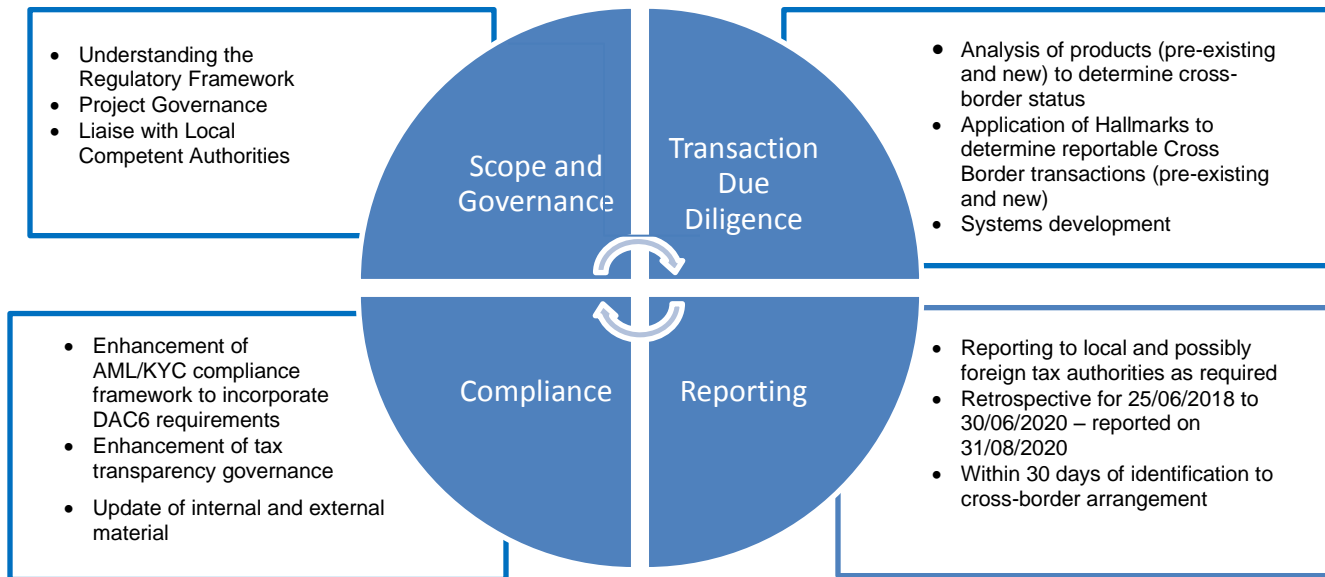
- Understanding the Regulatory Framework
- Project Governance
- Liaise with Local Competent Authorities

Scope and Governance

Transaction Due Diligence

- Analysis of products (pre-existing and new) to determine cross-border status
- Application of Hallmarks to determine reportable Cross Border transactions (pre-existing and new)
- Systems development

- Enhancement of AML/KYC compliance framework to incorporate DAC6 requirements
- Enhancement of tax transparency governance
- Update of internal and external material

Compliance

Reporting

- Reporting to local and possibly foreign tax authorities as required
- Retrospective for 25/06/2018 to 30/06/2020 – reported on 31/08/2020
- Within 30 days of identification to cross-border arrangement